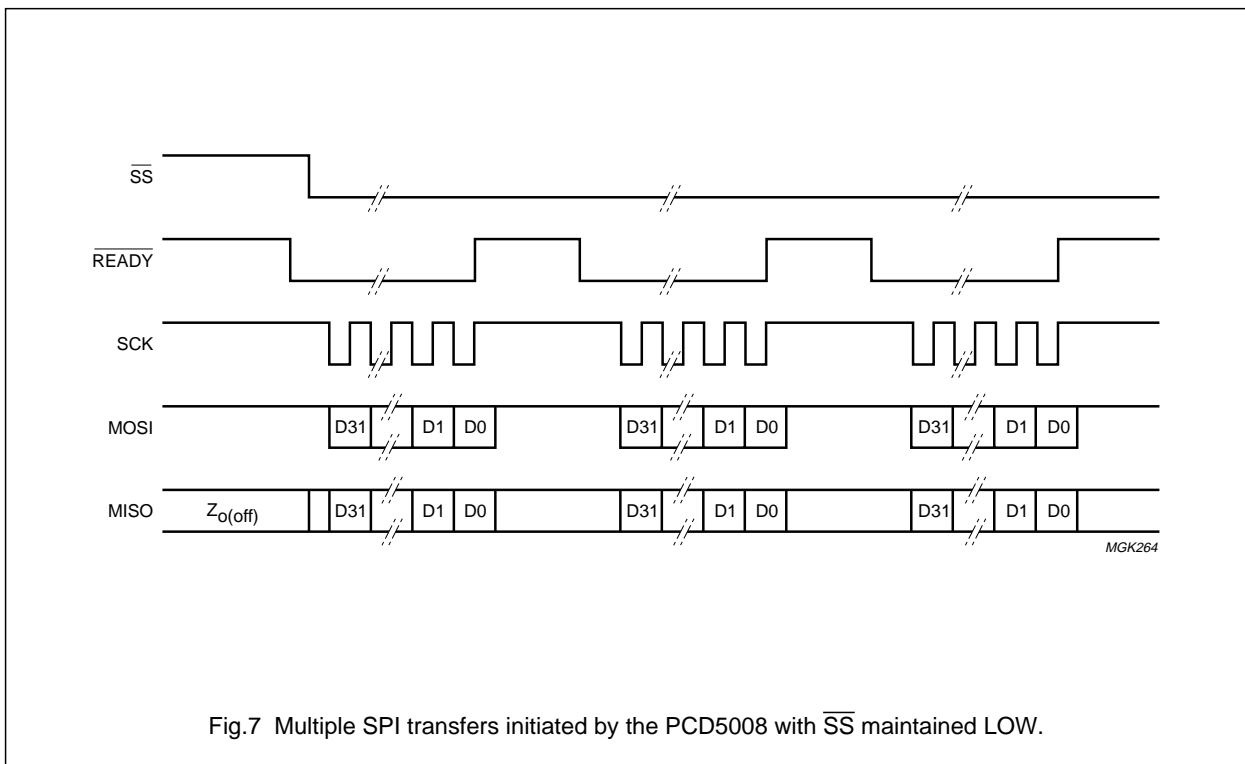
$\overline{SS}$

$\overline{READY}$

SCK

MOSI

D31 D1 D0 D31 D1 D0 D31 D1 D0

MISO

$Z_{o(off)}$

D31 D1 D0 D31 D1 D0 D31 D1 D0

MGK264

Fig.7 Multiple SPI transfers initiated by the PCD5008 with $\overline{SS}$ maintained LOW.